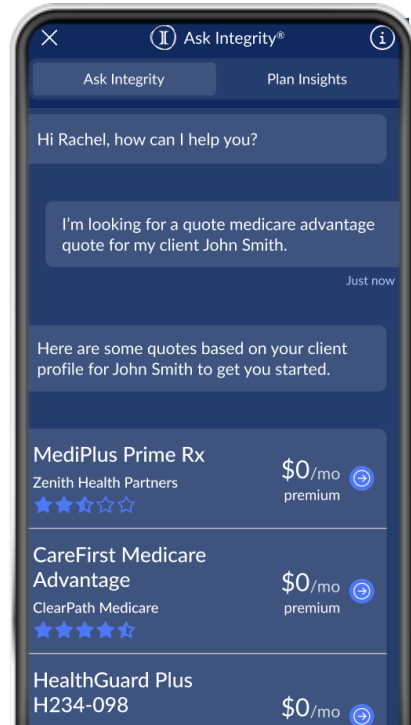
Ask Integrity®

Ask Integrity | Plan Insights

Hi Rachel, how can I help you?

I'm looking for a quote medicare advantage quote for my client John Smith.

Just now

Here are some quotes based on your client profile for John Smith to get you started.

MediPlus Prime Rx
Zenith Health Partners
$0/mo
premium

CareFirst Medicare Advantage
ClearPath Medicare
$0/mo
premium

HealthGuard Plus
H234-098
$0/mo